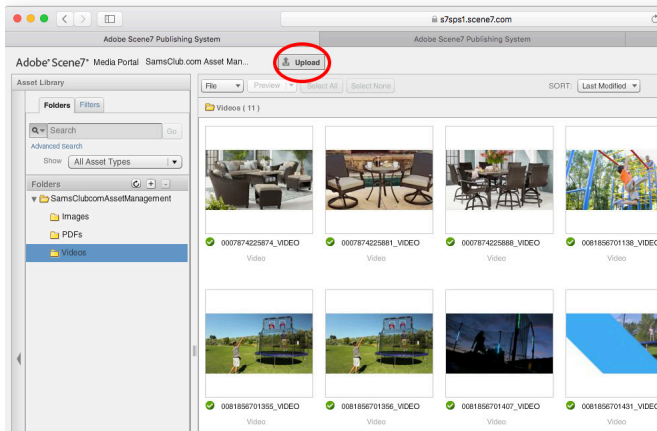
s7sps1.scene7.com

Adobe Scene7 Publishing System

Adobe Scene7 Publishing System

Adobe® Scene7® Media Portal SamsClub.com Asset Man...

Upload

Asset Library

Folders Filters

Search

Go

Advanced Search

Show All Asset Types

Folders

SamsClubcomAssetManagement

Images

PDFs

Videos

File

Preview

Select All

Select None

SORT: Last Modified

Videos ( 11 )

0007874225874_VIDEO
Video

0007874225881_VIDEO
Video

0007874225888_VIDEO
Video

0081856701138_VIDEO
Video

0081856701355_VIDEO
Video

0081856701356_VIDEO
Video

0081856701407_VIDEO
Video

0081856701431_VIDEO
Video